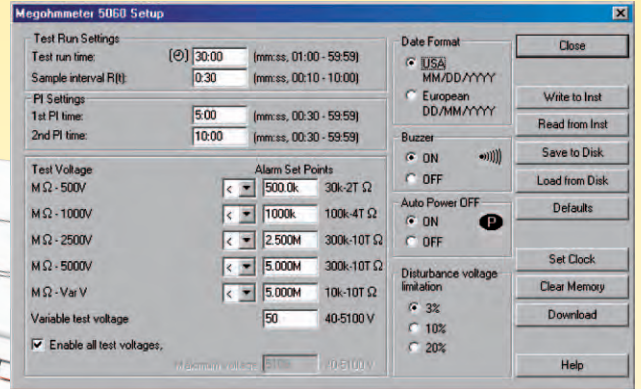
Megohmmeter 5060 Setup

Test Run Settings
Test run time: 30:00 (mm:ss, 01:00 - 59:59)
Sample interval R(t): 0:30 (mm:ss, 00:10 - 10:00)

PI Settings
1st PI time: 5:00 (mm:ss, 00:30 - 59:59)
2nd PI time: 10:00 (mm:ss, 00:30 - 59:59)

Test Voltage
Alarm Set Points
MΩ - 500V < 500.0k 30k-2T Ω
MΩ - 1000V < 1000k 100k-4T Ω
MΩ - 2500V < 2.500M 300k-10T Ω
MΩ - 5000V < 5.000M 300k-10T Ω
MΩ - Var V < 5.000M 10k-10T Ω
Variable test voltage 50 40-5100 V
Enable all test voltages,
Maximum voltage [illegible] 40-5100 V

Date Format
USA MM/DD/YYYY
European DD/MM/YYYY

Buzzer
ON
OFF

Auto Power OFF
ON
OFF
P

Disturbance voltage limitation
3%
10%
20%

Close
Write to Inst
Read from Inst
Save to Disk
Load from Disk
Defaults
Set Clock
Clear Memory
Download
Help